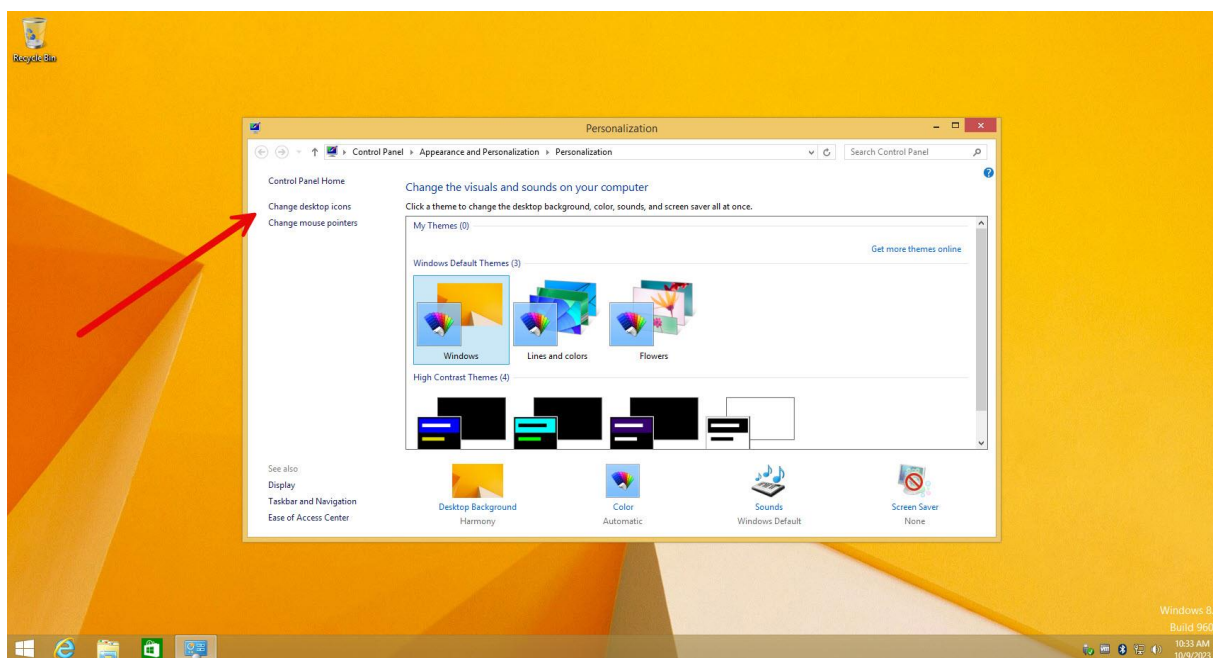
Recycle Bin

Personalization

Control Panel ▸ Appearance and Personalization ▸ Personalization

Search Control Panel

Control Panel Home

Change desktop icons

Change mouse pointers

Change the visuals and sounds on your computer

Click a theme to change the desktop background, color, sounds, and screen saver all at once.

My Themes (0)

Get more themes online

Windows Default Themes (3)

Windows

Lines and colors

Flowers

High Contrast Themes (4)

See also

Display

Taskbar and Navigation

Ease of Access Center

Desktop Background
Harmony

Color
Automatic

Sounds
Windows Default

Screen Saver
None

Windows 8
Build 960

10:33 AM
10/9/2023